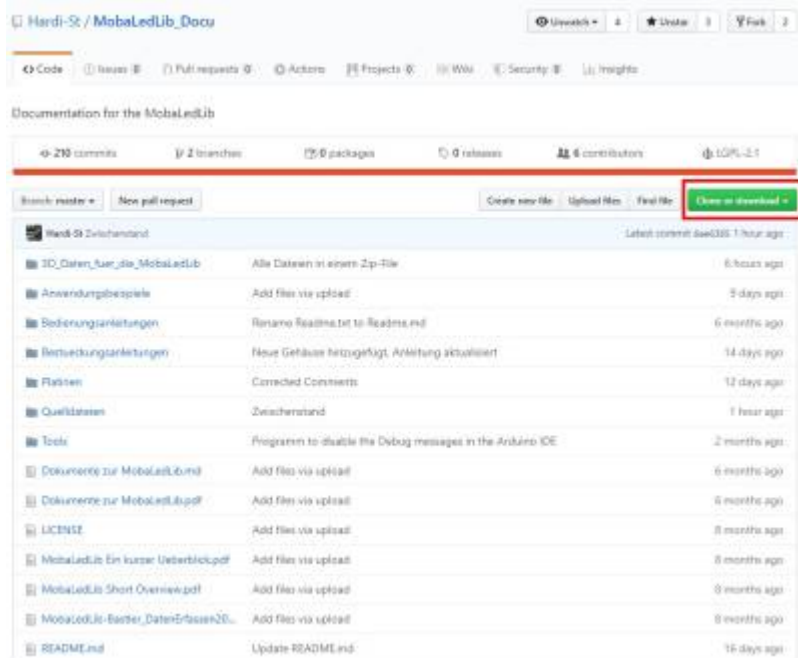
Hardi-St / MobaLedLib_Docu

Unwatch 4 Unstar 3 Fork 2

Code Issues 0 Pull requests 0 Actions Projects 0 Wiki Security 0 Insights

Documentation for the MobaLedLib

210 commits 2 branches 0 packages 0 releases 6 contributors LGPL-2.1

Branch: master New pull request Create new file Upload files Find file Clone or download

Hardi-St Zwischenstand Latest commit 8ae0305 1 hour ago

| | | |
|---|---|---|
| 3D_Daten_fuer_die_MobaLedLib | Alle Dateien in einem Zip-File | 6 hours ago |
| Anwendungsbeispiele | Add files via upload | 5 days ago |
| Bedienungsanleitungen | Rename Readme.txt to Readme.md | 6 months ago |
| Bestueckungsanleitungen | Neue Gehäuse hinzugefügt, Anleitung aktualisiert | 14 days ago |
| Platinen | Corrected Comments | 12 days ago |
| Quelldateien | Zwischenstand | 1 hour ago |
| Tools | Programm to disable the Debug messages in the Arduino IDE | 2 months ago |
| Dokumente zur MobaLedLib.md | Add files via upload | 6 months ago |
| Dokumente zur MobaLedLib.pdf | Add files via upload | 6 months ago |
| LICENSE | Add files via upload | 8 months ago |
| MobaLedLib Ein kurzer Ueberblick.pdf | Add files via upload | 8 months ago |
| MobaLedLib Short Overview.pdf | Add files via upload | 8 months ago |
| MobaLedLib-Bastler_DatenErfassen20... | Add files via upload | 8 months ago |
| README.md | Update README.md | 16 days ago |